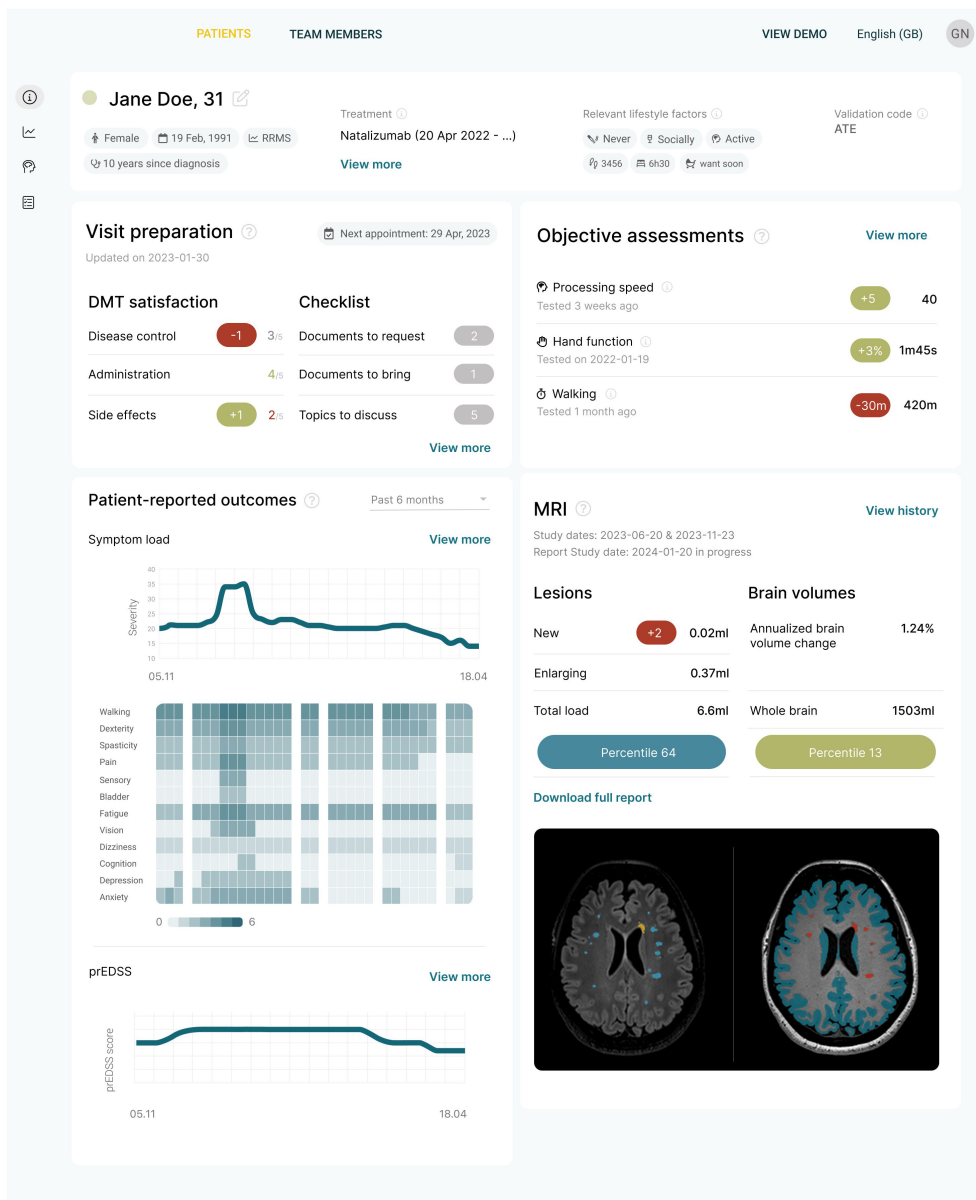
PATIENTS TEAM MEMBERS VIEW DEMO English (GB) GN

Jane Doe, 31

Female 19 Feb, 1991 RRMS
10 years since diagnosis

Treatment
Natalizumab (20 Apr 2022 - ...)
View more

Relevant lifestyle factors
Never Socially Active
3456 6h30 want soon

Validation code
ATE

Visit preparation
Updated on 2023-01-30
Next appointment: 29 Apr, 2023

DMT satisfaction
Disease control -1 3/5
Administration 4/5
Side effects +1 2/5

Checklist
Documents to request 2
Documents to bring 1
Topics to discuss 5
View more

Objective assessments
View more
Processing speed
Tested 3 weeks ago
+5 40
Hand function
Tested on 2022-01-19
+3% 1m45s
Walking
Tested 1 month ago
-30m 420m

Patient-reported outcomes
Past 6 months
Symptom load
View more
40
35
30
25
20
15
10
Severity
05.11 18.04

Walking
Dexterity
Spasticity
Pain
Sensory
Bladder
Fatigue
Vision
Dizziness
Cognition
Depression
Anxiety
0 6

prEDSS
View more
prEDSS score
05.11 18.04

MRI
View history
Study dates: 2023-06-20 & 2023-11-23
Report Study date: 2024-01-20 in progress

Lesions
New +2 0.02ml
Enlarging 0.37ml
Total load 6.6ml
Percentile 64

Brain volumes
Annualized brain volume change 1.24%
Whole brain 1503ml
Percentile 13

Download full report